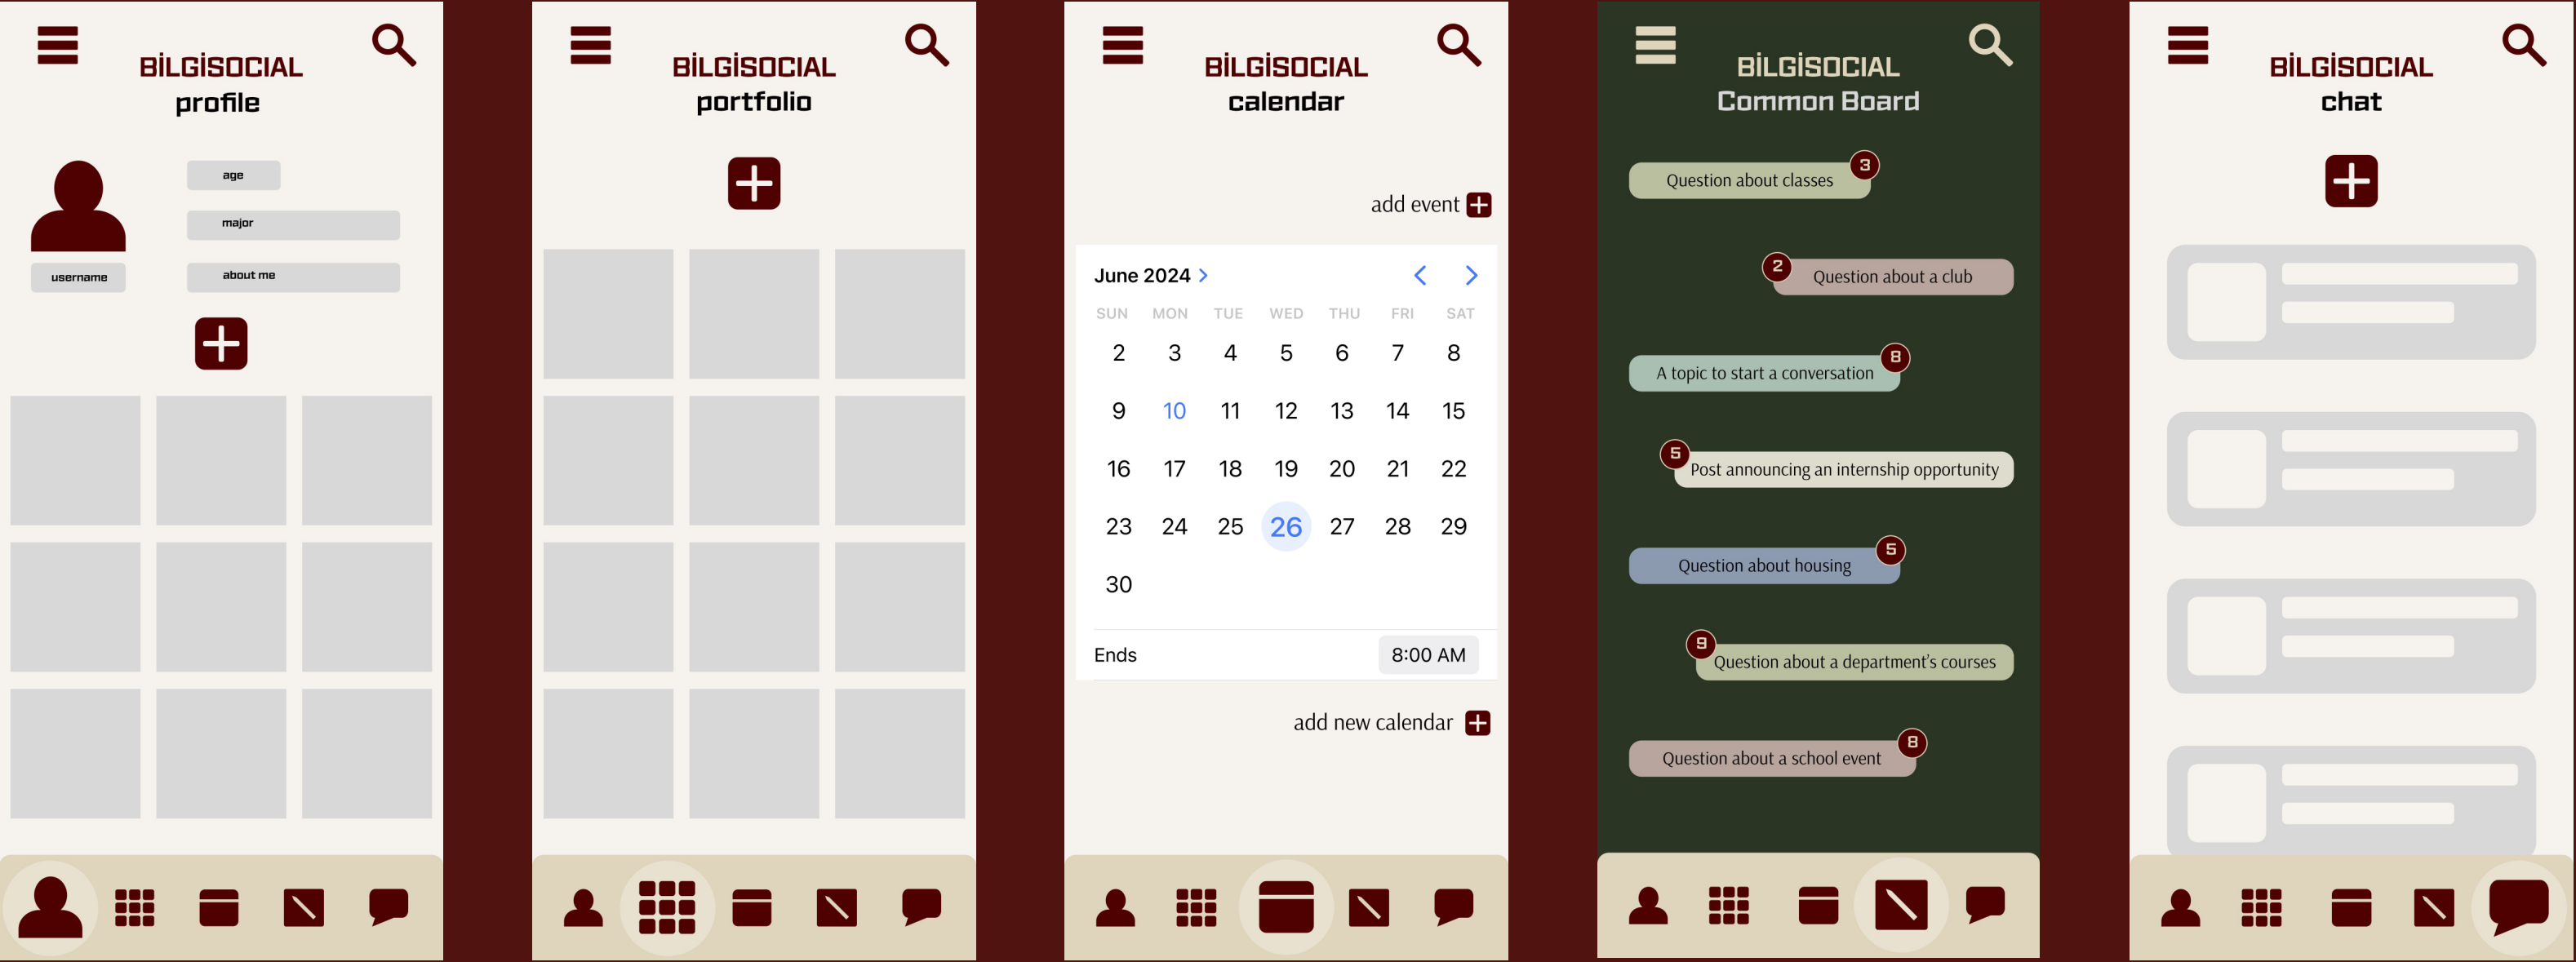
BİLGİSOCIAL
profile

age
major
username
about me

BİLGİSOCIAL
portfolio

BİLGİSOCIAL
calendar

add event

June 2024

| SUN | MON | TUE | WED | THU | FRI | SAT |
|---|---|---|---|---|---|---|
| 2 | 3 | 4 | 5 | 6 | 7 | 8 |
| 9 | 10 | 11 | 12 | 13 | 14 | 15 |
| 16 | 17 | 18 | 19 | 20 | 21 | 22 |
| 23 | 24 | 25 | 26 | 27 | 28 | 29 |
| 30 | | | | | | |

Ends 8:00 AM

add new calendar

BİLGİSOCIAL
Common Board

Question about classes 3

2 Question about a club

A topic to start a conversation 8

5 Post announcing an internship opportunity

Question about housing 5

9 Question about a department's courses

Question about a school event 8

BİLGİSOCIAL
chat